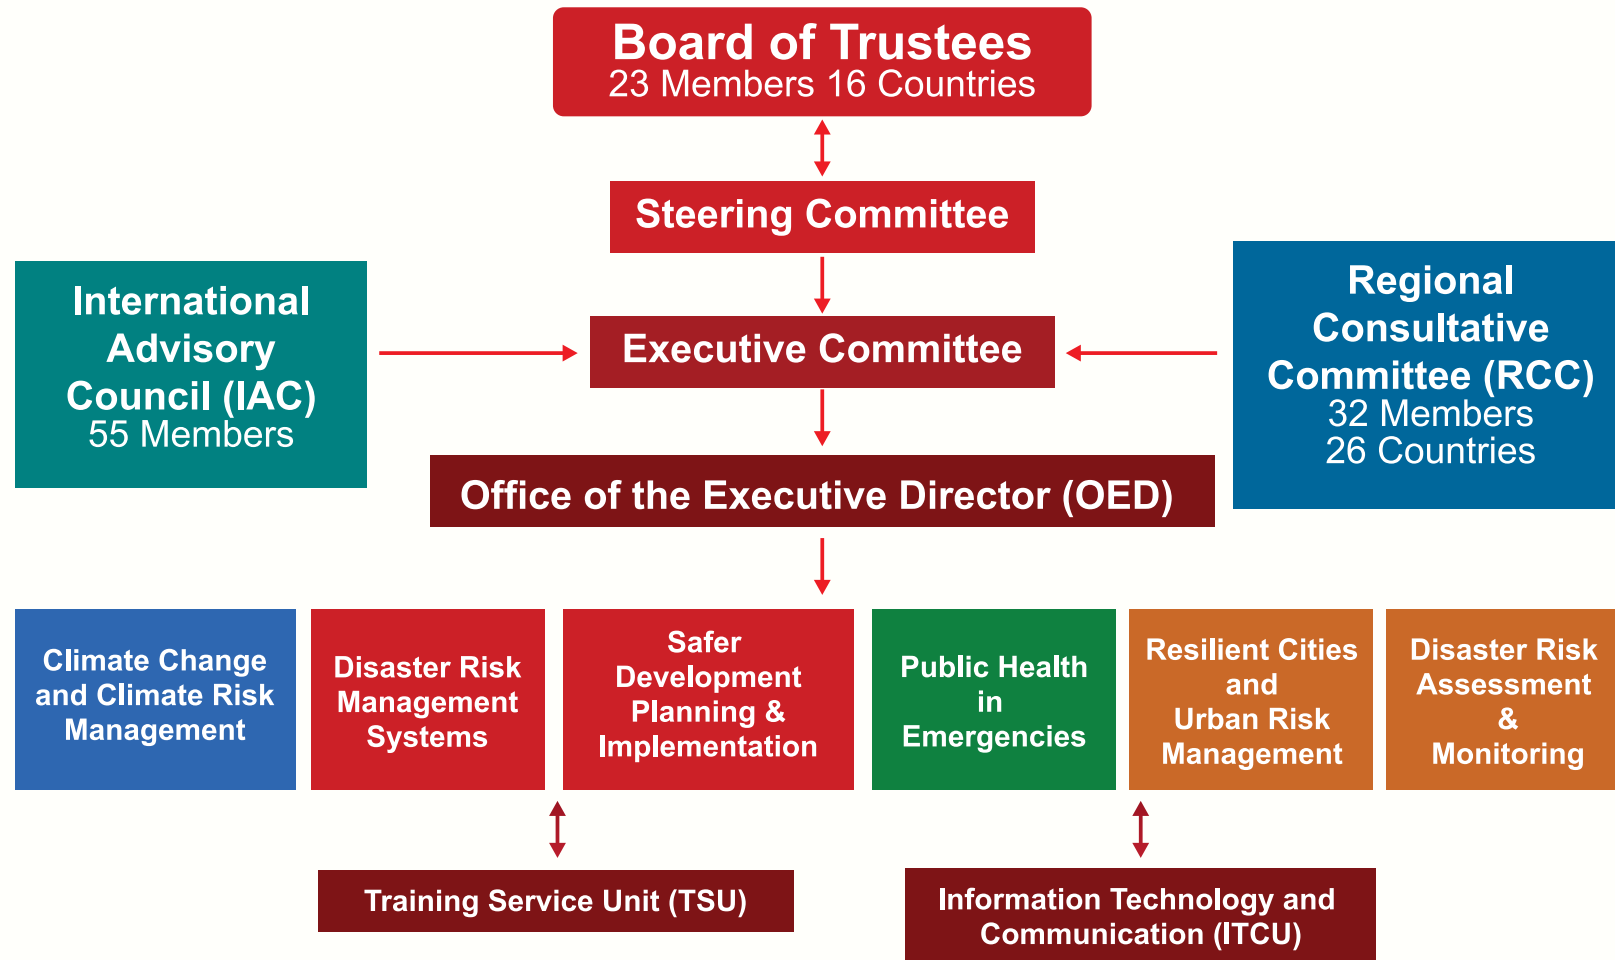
Board of Trustees
23 Members 16 Countries

Steering Committee

International Advisory Council (IAC)
55 Members

Executive Committee

Regional Consultative Committee (RCC)
32 Members
26 Countries

Office of the Executive Director (OED)

Climate Change and Climate Risk Management

Disaster Risk Management Systems

Safer Development Planning & Implementation

Public Health in Emergencies

Resilient Cities and Urban Risk Management

Disaster Risk Assessment & Monitoring

Training Service Unit (TSU)

Information Technology and Communication (ITCU)